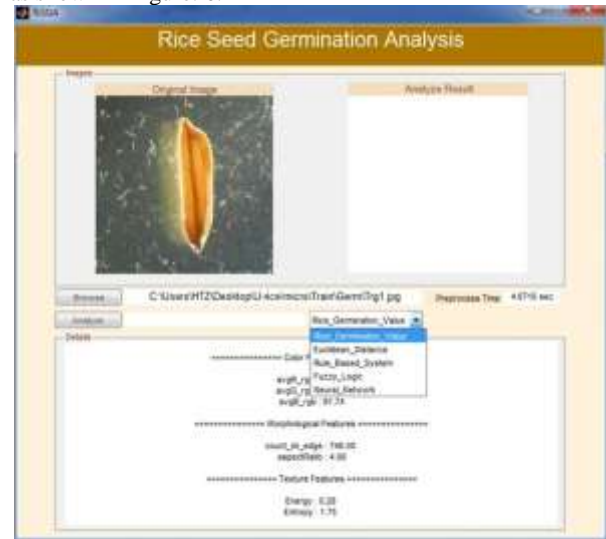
Rice Seed Germination Analysis

Images

Original Image

Analyze Result

Browse

C:\Users\HTZ\Desktop\U-4cei\micro\Train\Germ\Trg1.jpg

Preprocess Time: 4.0716 sec

Analyze

Rice_Germination_Value

Rice_Germination_Value
Euclidean_Distance
Rule_Based_System
Fuzzy_Logic
Neural_Network

Details

**************** Color F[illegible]

avgR_rg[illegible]
avgG_rg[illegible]
avgB_rgb : 91.74

**************** Morphological Features ****************

count_bt_edge : 746.00
aspectRatio : 4.00

**************** Texture Features ****************

Energy : 0.20
Entropy : 1.75